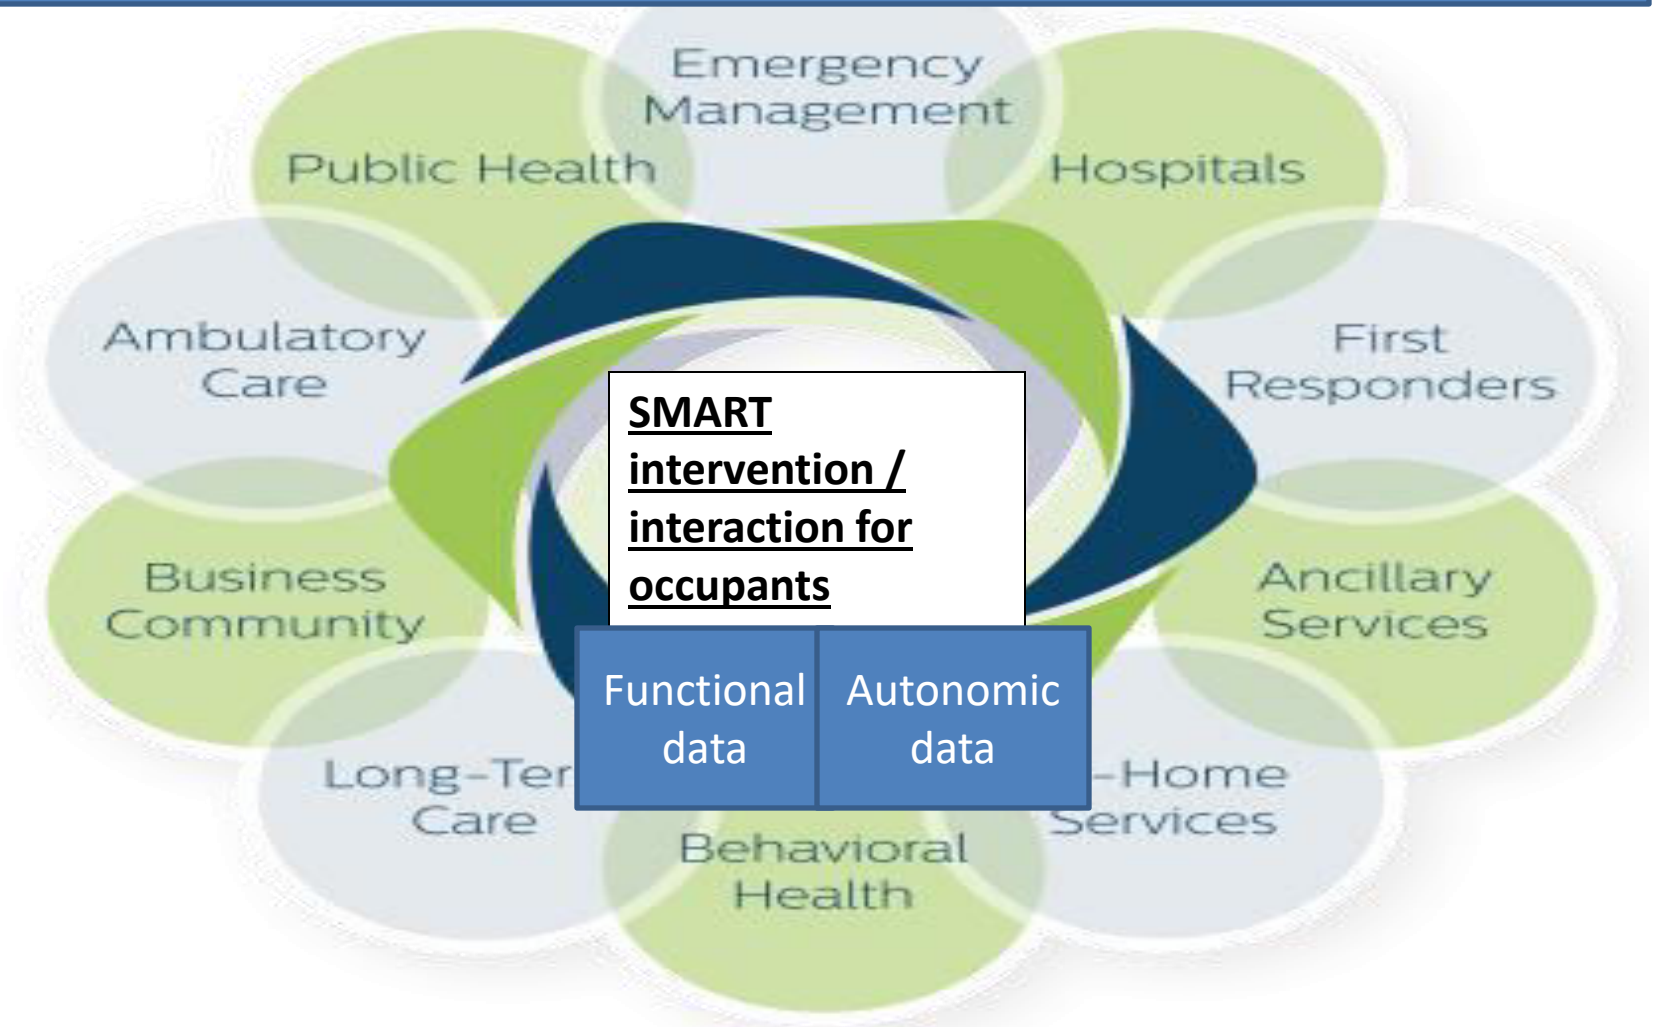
Emergency Management

Public Health

Hospitals

Ambulatory Care

First Responders

SMART intervention / interaction for occupants

Business Community

Ancillary Services

Functional data

Autonomic data

Long-Ter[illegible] Care

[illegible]-Home Services

Behavioral Health